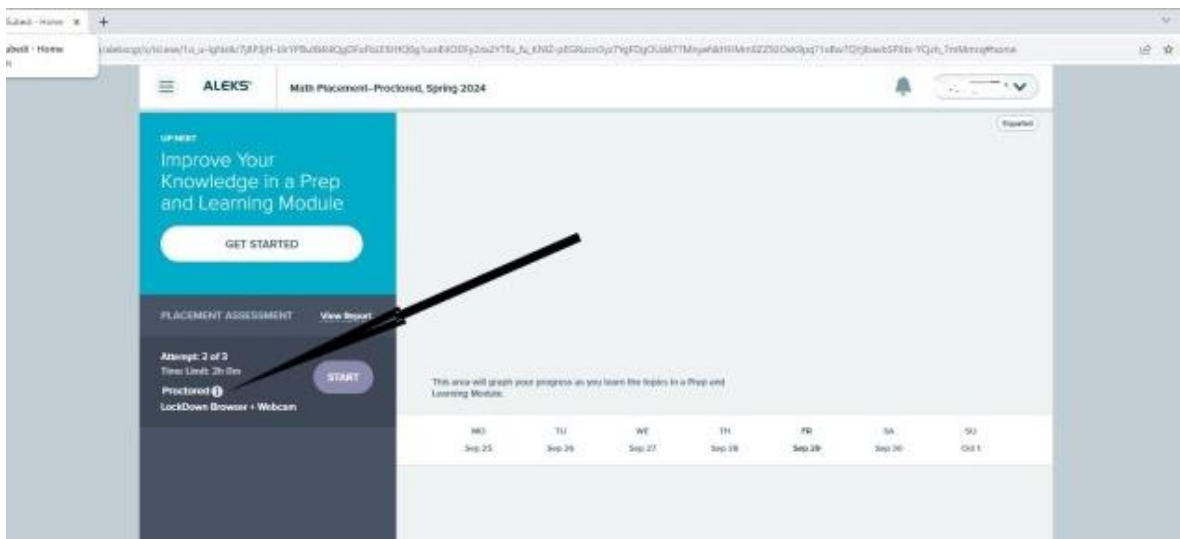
Subeli - Home ×
abeli - Home

ALEKS
Math Placement–Proctored, Spring 2024

Español

UP NEXT
Improve Your Knowledge in a Prep and Learning Module
GET STARTED

PLACEMENT ASSESSMENT
View Report

Attempt: 2 of 3
Time Limit: 2h 0m
Proctored
LockDown Browser + Webcam
START

This area will graph your progress as you learn the topics in a Prep and Learning Module.

| MO | TU | WE | TH | FR | SA | SU |
|---|---|---|---|---|---|---|
| Sep 25 | Sep 26 | Sep 27 | Sep 28 | Sep 29 | Sep 30 | Oct 1 |